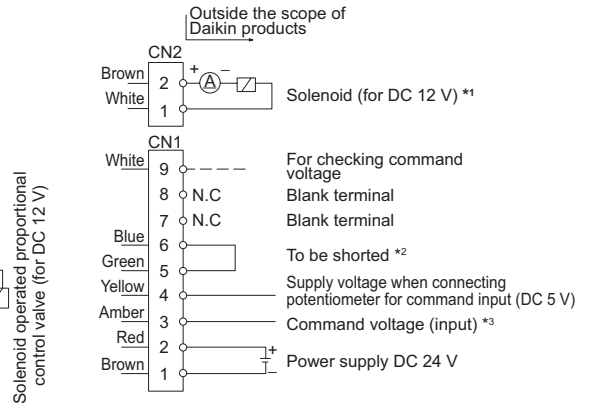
Solenoid operated proportional control valve (for DC 12 V)

Outside the scope of Daikin products

CN2
Brown 2 + A −
White 1
Solenoid (for DC 12 V) *1

CN1
White 9
For checking command voltage
8 N.C Blank terminal
7 N.C Blank terminal
Blue 6
Green 5
To be shorted *2
Yellow 4
Supply voltage when connecting potentiometer for command input (DC 5 V)
Amber 3
Command voltage (input) *3
Red 2 +
Brown 1
Power supply DC 24 V